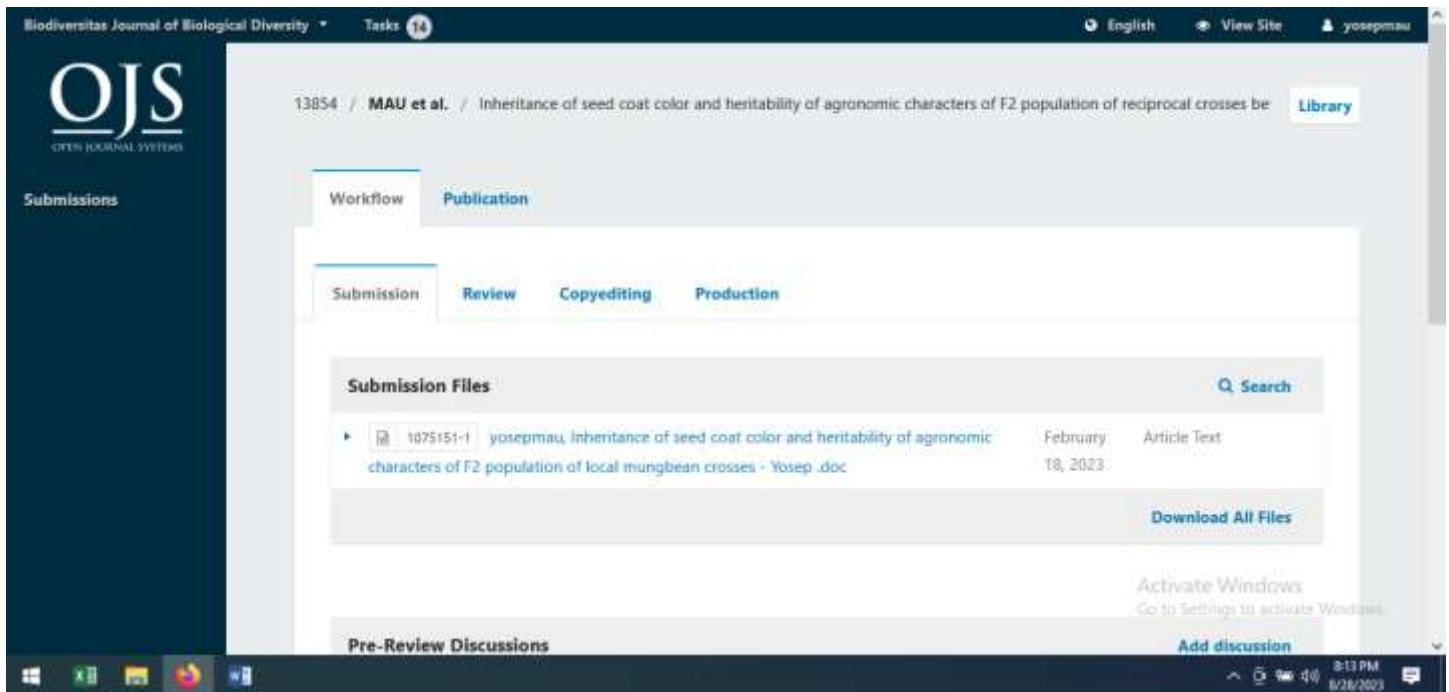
Biodiversitas Journal of Biological Diversity Tasks 14 English View Site yosepmau

OJS
OPEN JOURNAL SYSTEMS

Submissions

13854 / MAU et al. / Inheritance of seed coat color and heritability of agronomic characters of F2 population of reciprocal crosses be Library

Workflow Publication

Submission Review Copyediting Production

Submission Files Search

1075151-1 yosepmau, Inheritance of seed coat color and heritability of agronomic characters of F2 population of local mungbean crosses - Yosep .doc February 18, 2023 Article Text

Download All Files

Activate Windows
Go to Settings to activate Windows.

Pre-Review Discussions Add discussion

8:13 PM 8/28/2023